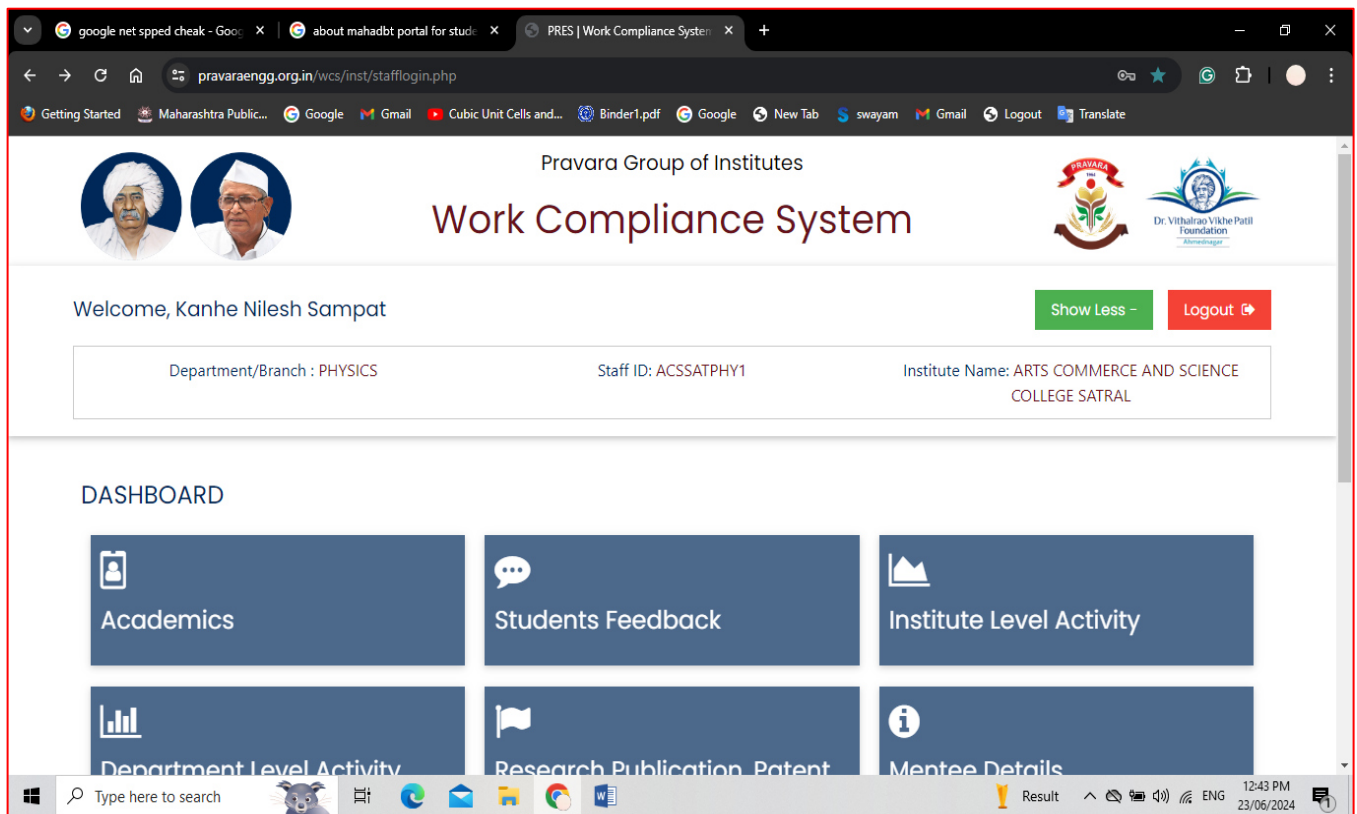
google net spped cheak - Goog ×
about mahadbt portal for stude ×
PRES | Work Compliance Systen ×
+

pravaraengg.org.in/wcs/inst/stafflogin.php

Getting Started
Maharashtra Public...
Google
Gmail
Cubic Unit Cells and...
Binder1.pdf
Google
New Tab
swayam
Gmail
Logout
Translate

Pravara Group of Institutes

Work Compliance System

PRAVARA

Dr. Vithalrao Vikhe Patil Foundation
Ahmednagar

Welcome, Kanhe Nilesh Sampat

Show Less -

Logout

Department/Branch : PHYSICS

Staff ID: ACSSATPHY1

Institute Name: ARTS COMMERCE AND SCIENCE COLLEGE SATRAL

DASHBOARD

Academics

Students Feedback

Institute Level Activity

Department Level Activity

Research Publication, Patent

Mentee Details

Type here to search

Result

ENG

12:43 PM
23/06/2024